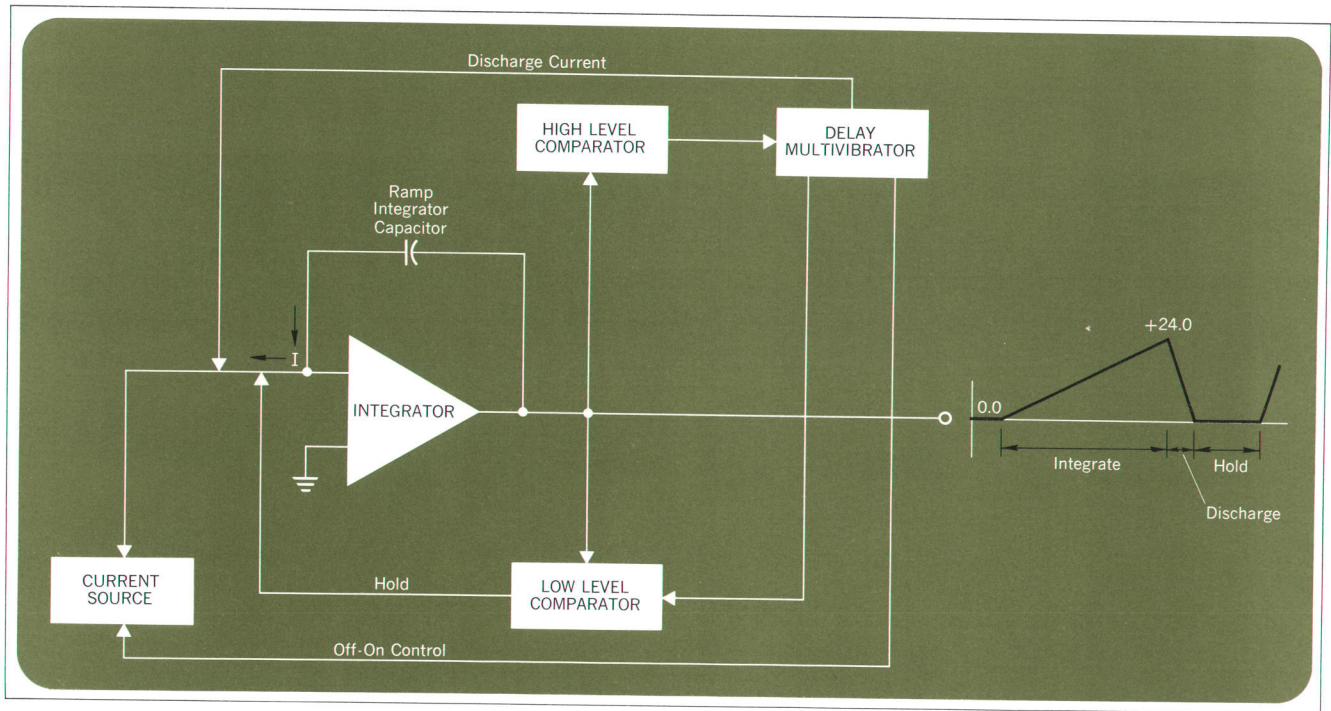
Discharge Current

HIGH LEVEL COMPARATOR

DELAY MULTIVIBRATOR

Ramp Integrator Capacitor

I

INTEGRATOR

+24.0

0.0

Integrate

Hold

Discharge

CURRENT SOURCE

Hold

LOW LEVEL COMPARATOR

Off-On Control